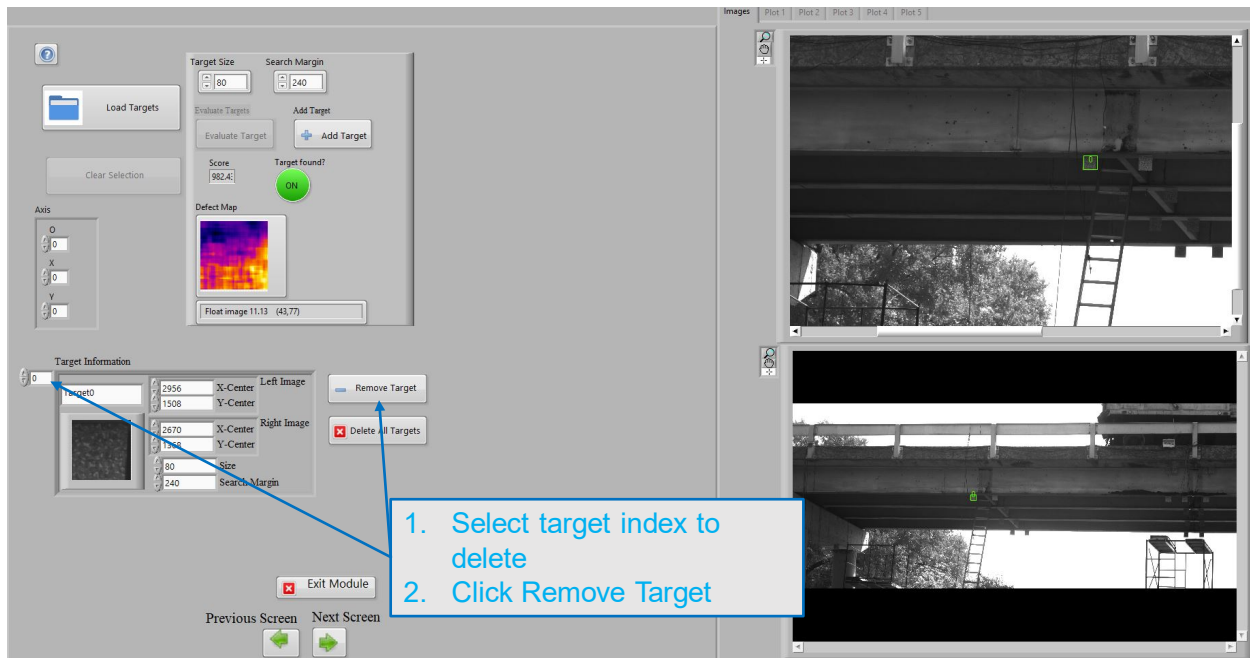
Images Plot 1 Plot 2 Plot 3 Plot 4 Plot 5

Load Targets

Target Size 80
Search Margin 240

Evaluate Targets
Evaluate Target
Add Target
Add Target

Score 982.4
Target found?
ON

Clear Selection

Axis
O 0
X 0
Y 0

Defect Map

Float image 11.13 (43,77)

Target Information
0
Target0
2956 X-Center
1508 Y-Center
Left Image
2670 X-Center
1508 Y-Center
Right Image
80 Size
240 Search Margin

Remove Target
Delete All Targets

0

1. Select target index to delete
2. Click Remove Target

Exit Module

Previous Screen
Next Screen